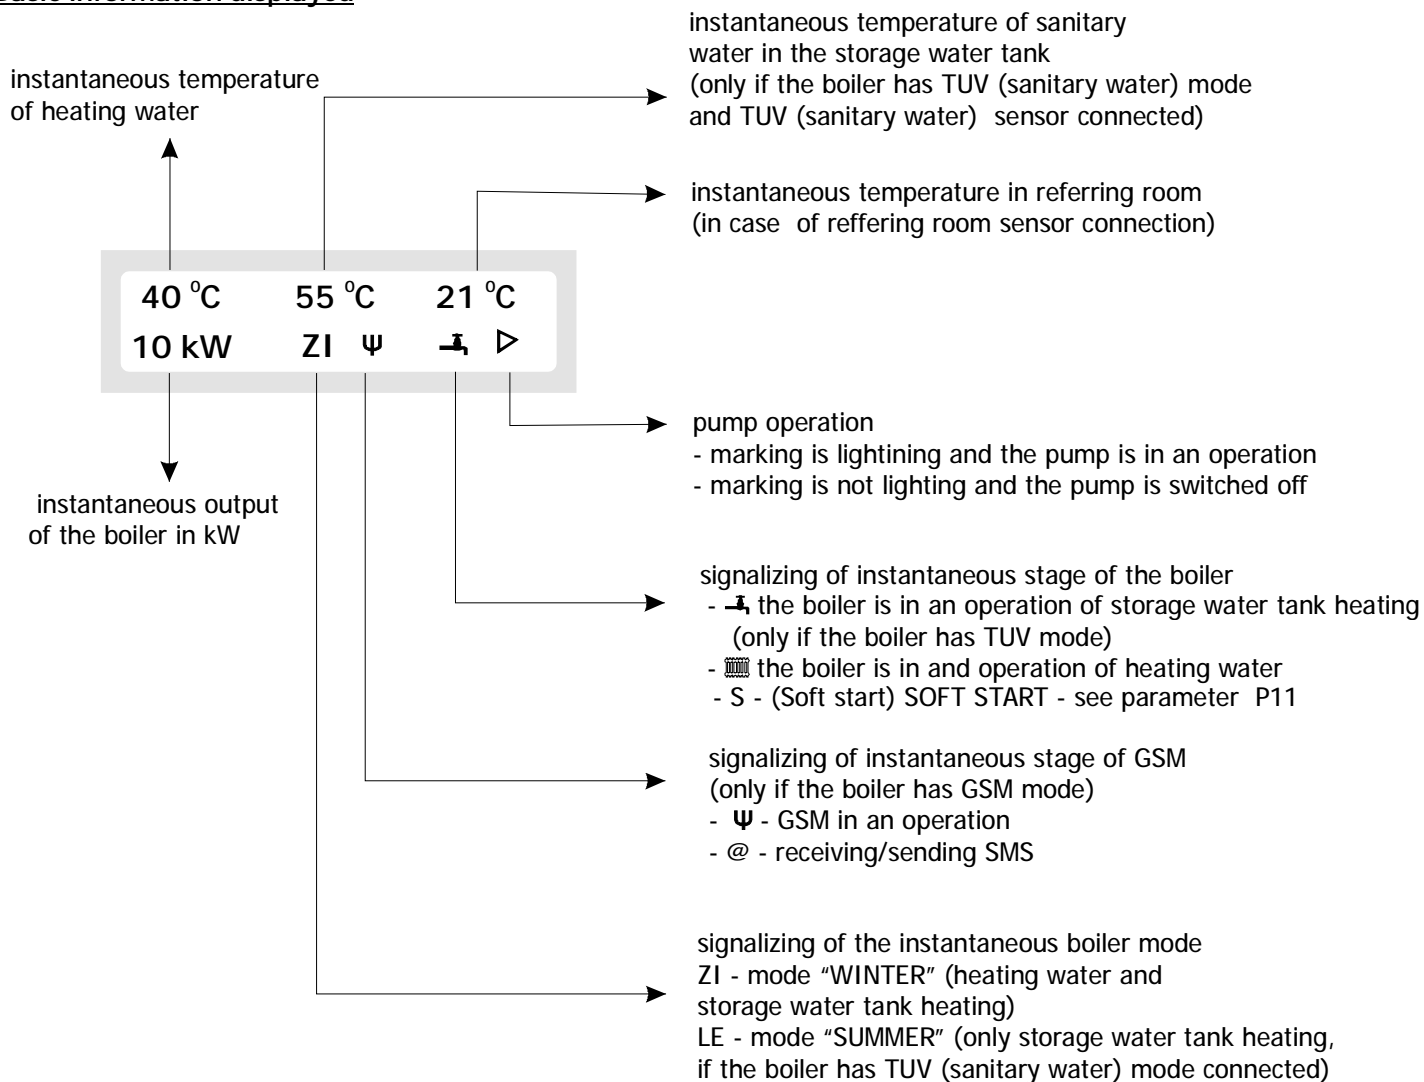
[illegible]

instantaneous temperature of heating water

instantaneous temperature of sanitary water in the storage water tank (only if the boiler has TUV (sanitary water) mode and TUV (sanitary water) sensor connected)

instantaneous temperature in referring room (in case of reffering room sensor connection)

40 $^{o}$C 55 $^{o}$C 21 $^{o}$C
10 kW ZI Ψ ▷

pump operation
- marking is lightining and the pump is in an operation
- marking is not lighting and the pump is switched off

instantaneous output of the boiler in kW

signalizing of instantaneous stage of the boiler
- the boiler is in an operation of storage water tank heating (only if the boiler has TUV mode)
- the boiler is in and operation of heating water
- S - (Soft start) SOFT START - see parameter P11

signalizing of instantaneous stage of GSM (only if the boiler has GSM mode)
- Ψ - GSM in an operation
- @ - receiving/sending SMS

signalizing of the instantaneous boiler mode
ZI - mode "WINTER" (heating water and storage water tank heating)
LE - mode "SUMMER" (only storage water tank heating, if the boiler has TUV (sanitary water) mode connected)